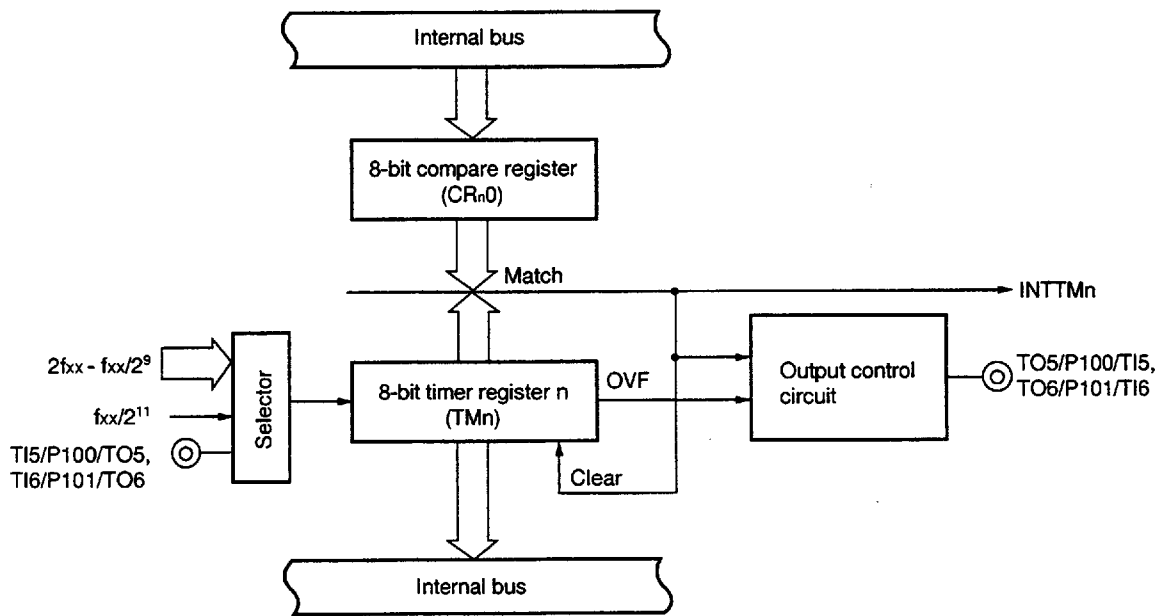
Internal bus

8-bit compare register
(CRn0)

Match

INTTMn

$2f_{xx}$ - $f_{xx}/2^9$

$f_{xx}/2^{11}$

TI5/P100/TO5,
TI6/P101/TO6

Selector

8-bit timer register n
(TMn)

OVF

Output control circuit

TO5/P100/TI5,
TO6/P101/TI6

Clear

Internal bus